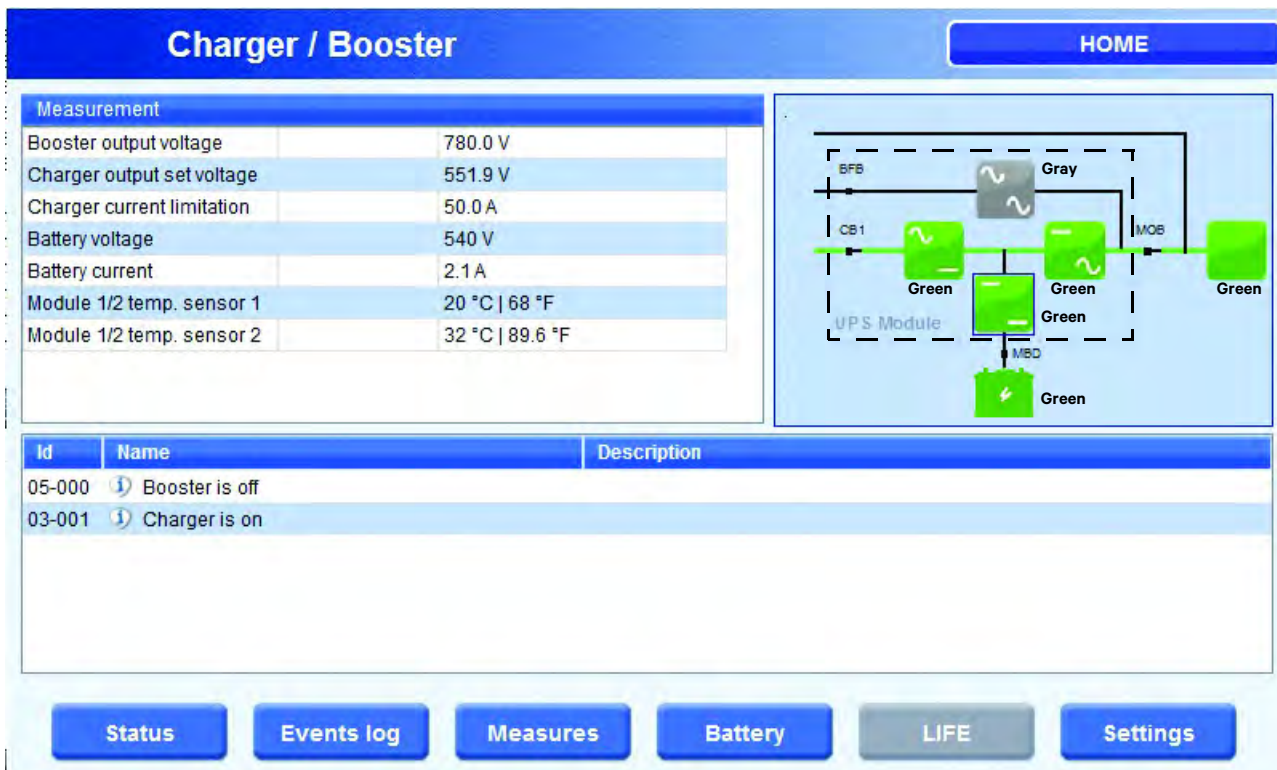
Charger / Booster

HOME

Measurement

| | | |
|---|---|---|
| Booster output voltage | | 780.0 V |
| Charger output set voltage | | 551.9 V |
| Charger current limitation | | 50.0 A |
| Battery voltage | | 540 V |
| Battery current | | 2.1 A |
| Module 1/2 temp. sensor 1 | | 20 °C \| 68 °F |
| Module 1/2 temp. sensor 2 | | 32 °C \| 89.6 °F |

BFB
Gray
CB1
MOB
Green
Green
Green
Green
UPS Module
MBD
Green

| Id | Name | Description |
|---|---|---|
| 05-000 | Booster is off | |
| 03-001 | Charger is on | |

Status
Events log
Measures
Battery
LIFE
Settings